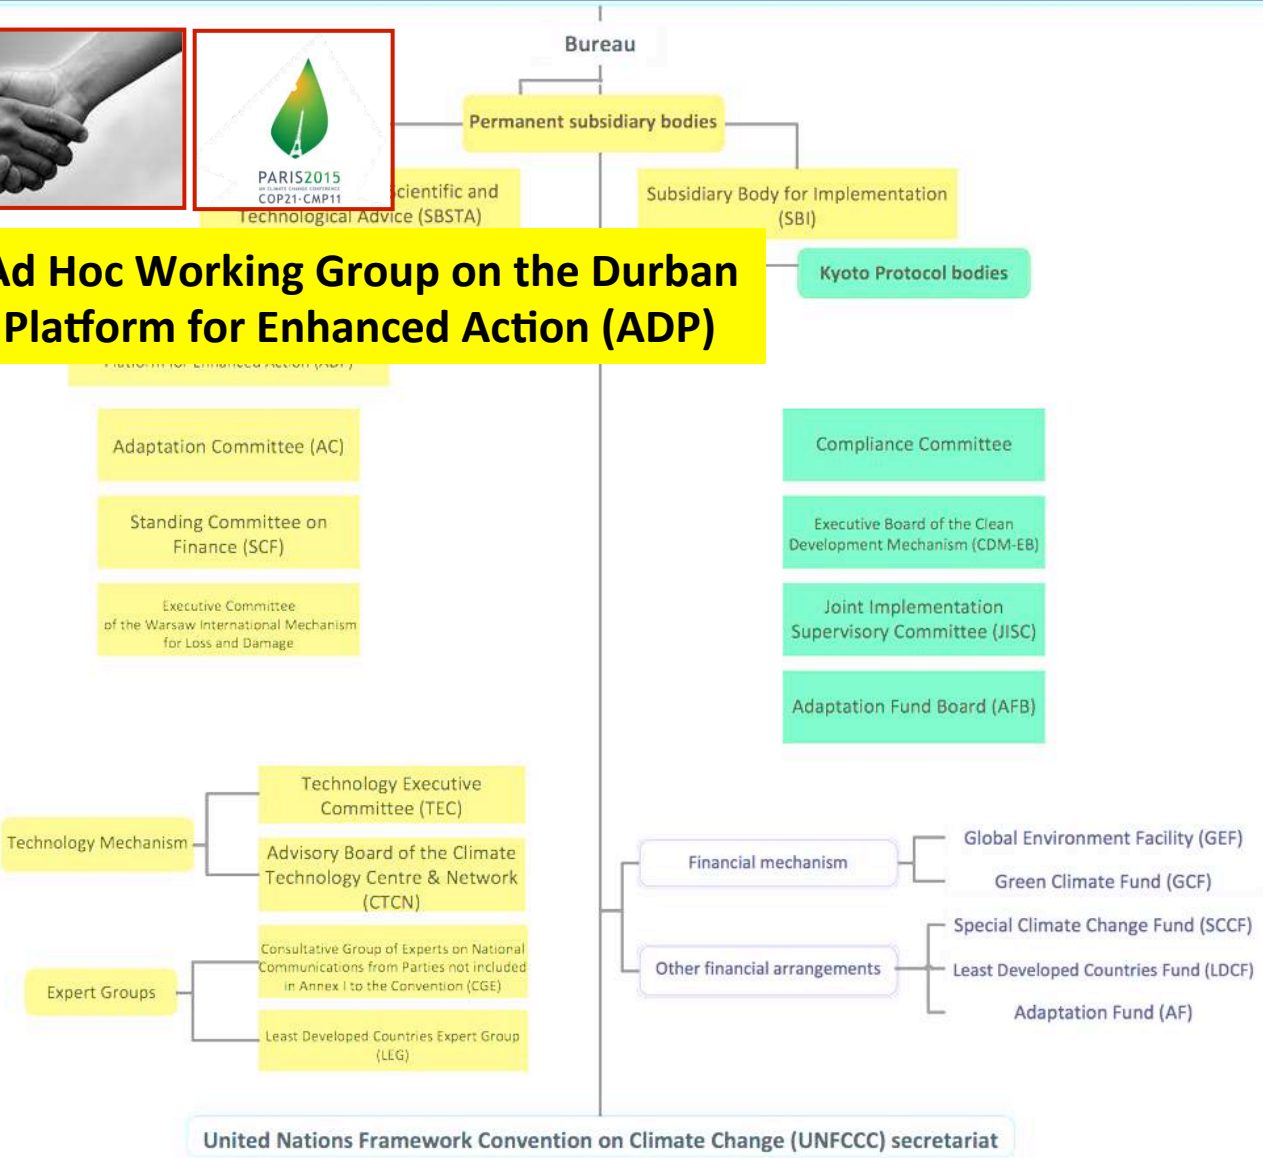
Bureau

Permanent subsidiary bodies

PARIS2015
COP21·CMP11

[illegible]cientific and Technological Advice (SBSTA)

Subsidiary Body for Implementation (SBI)

Ad Hoc Working Group on the Durban Platform for Enhanced Action (ADP)

Kyoto Protocol bodies

Adaptation Committee (AC)

Standing Committee on Finance (SCF)

Executive Committee of the Warsaw International Mechanism for Loss and Damage

Compliance Committee

Executive Board of the Clean Development Mechanism (CDM-EB)

Joint Implementation Supervisory Committee (JISC)

Adaptation Fund Board (AFB)

Technology Mechanism

Technology Executive Committee (TEC)

Advisory Board of the Climate Technology Centre & Network (CTCN)

Expert Groups

Consultative Group of Experts on National Communications from Parties not included in Annex I to the Convention (CGE)

Least Developed Countries Expert Group (LEG)

Financial mechanism

Global Environment Facility (GEF)

Green Climate Fund (GCF)

Other financial arrangements

Special Climate Change Fund (SCCF)

Least Developed Countries Fund (LDCF)

Adaptation Fund (AF)

United Nations Framework Convention on Climate Change (UNFCCC) secretariat